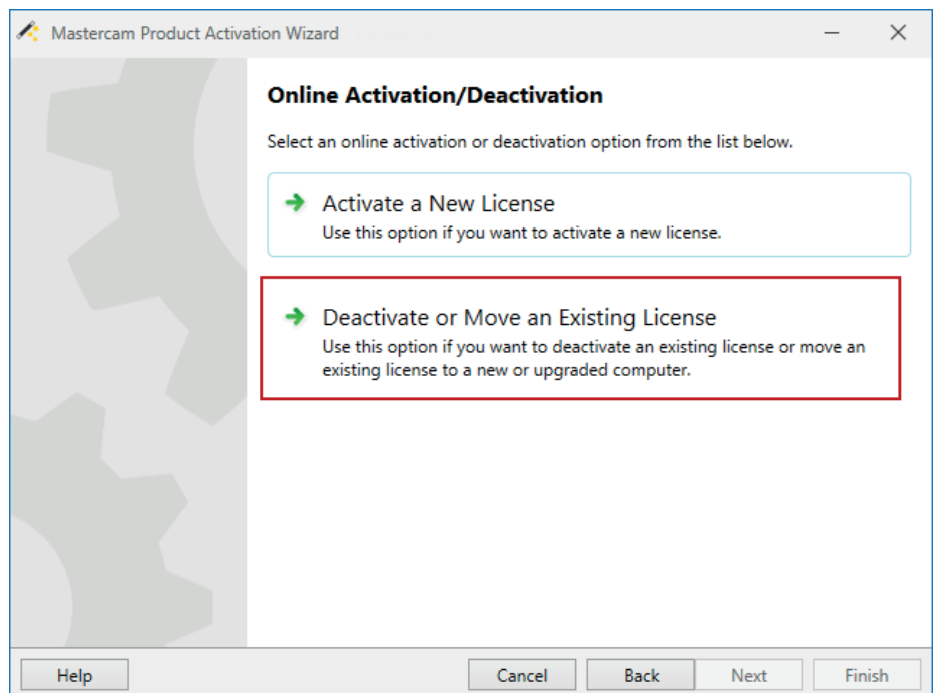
Mastercam Product Activation Wizard

Online Activation/Deactivation

Select an online activation or deactivation option from the list below.

Activate a New License
Use this option if you want to activate a new license.

Deactivate or Move an Existing License
Use this option if you want to deactivate an existing license or move an existing license to a new or upgraded computer.

Help

Cancel Back Next Finish